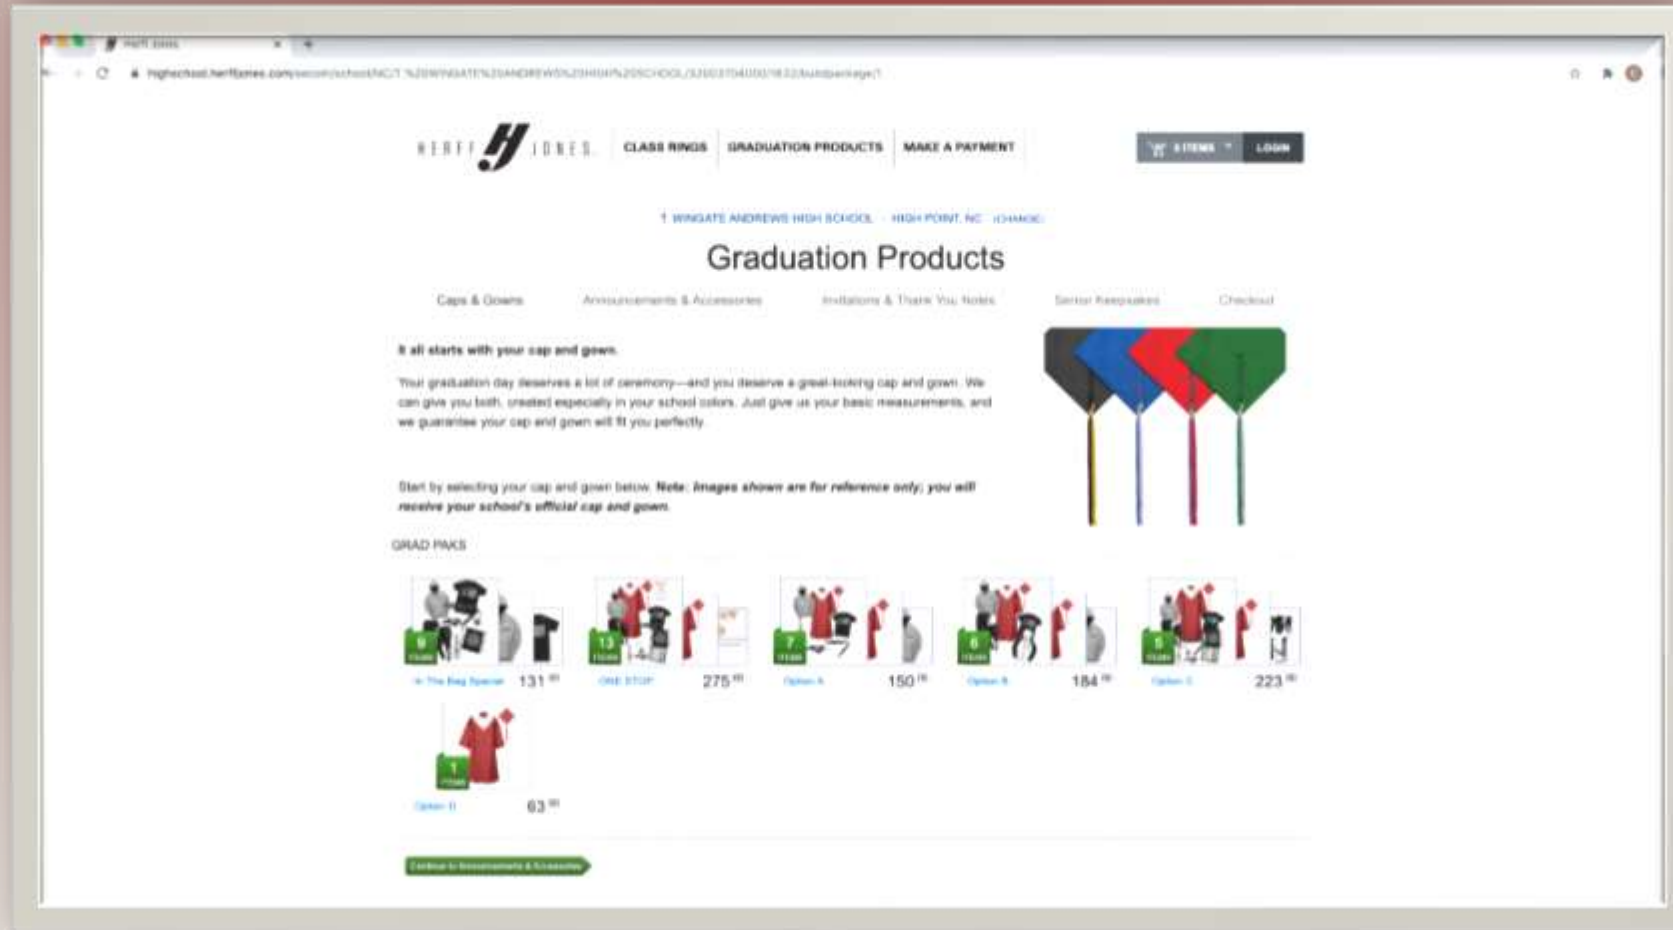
Herff Jones

highschool.herffjones.com/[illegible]

HERFF JONES CLASS RINGS GRADUATION PRODUCTS MAKE A PAYMENT

0 ITEMS LOGIN

T WINGATE ANDREWS HIGH SCHOOL · HIGH POINT, NC (CHANGE)

Graduation Products

Caps & Gowns Announcements & Accessories Invitations & Thank You Notes Senior Keepsakes Checkout

It all starts with your cap and gown.

Your graduation day deserves a lot of ceremony—and you deserve a great-looking cap and gown. We can give you both, created especially in your school colors. Just give us your basic measurements, and we guarantee your cap and gown will fit you perfectly.

Start by selecting your cap and gown below. Note: Images shown are for reference only; you will receive your school's official cap and gown.

GRAD PAKS

9 ITEMS In The Bag Special 131 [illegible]

13 ITEMS ONE STOP 275 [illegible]

7 ITEMS Option A 150 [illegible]

6 ITEMS Option B 184 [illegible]

5 ITEMS Option C 223 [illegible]

1 ITEM Option D 63 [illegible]

Continue to Announcements & Accessories